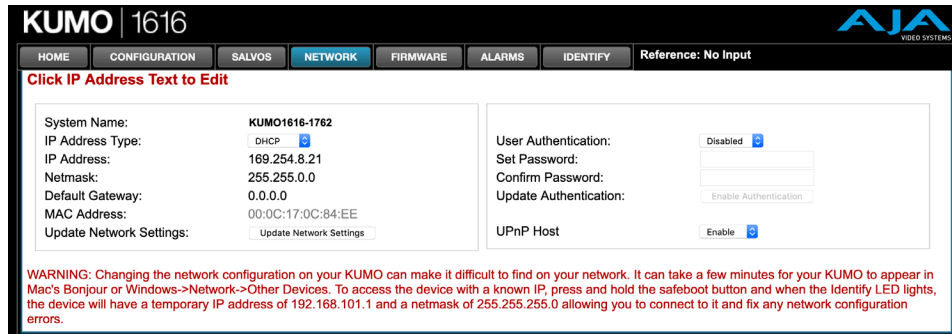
KUMO | 1616

AJA VIDEO SYSTEMS

HOME CONFIGURATION SALVOS NETWORK FIRMWARE ALARMS IDENTIFY Reference: No Input

Click IP Address Text to Edit

System Name: KUMO1616-1762
IP Address Type: DHCP
IP Address: 169.254.8.21
Netmask: 255.255.0.0
Default Gateway: 0.0.0.0
MAC Address: 00:0C:17:0C:84:EE
Update Network Settings: Update Network Settings

User Authentication: Disabled
Set Password:
Confirm Password:
Update Authentication: Enable Authentication

UPnP Host Enable

WARNING: Changing the network configuration on your KUMO can make it difficult to find on your network. It can take a few minutes for your KUMO to appear in Mac's Bonjour or Windows->Network->Other Devices. To access the device with a known IP, press and hold the safeboot button and when the Identify LED lights, the device will have a temporary IP address of 192.168.101.1 and a netmask of 255.255.255.0 allowing you to connect to it and fix any network configuration errors.